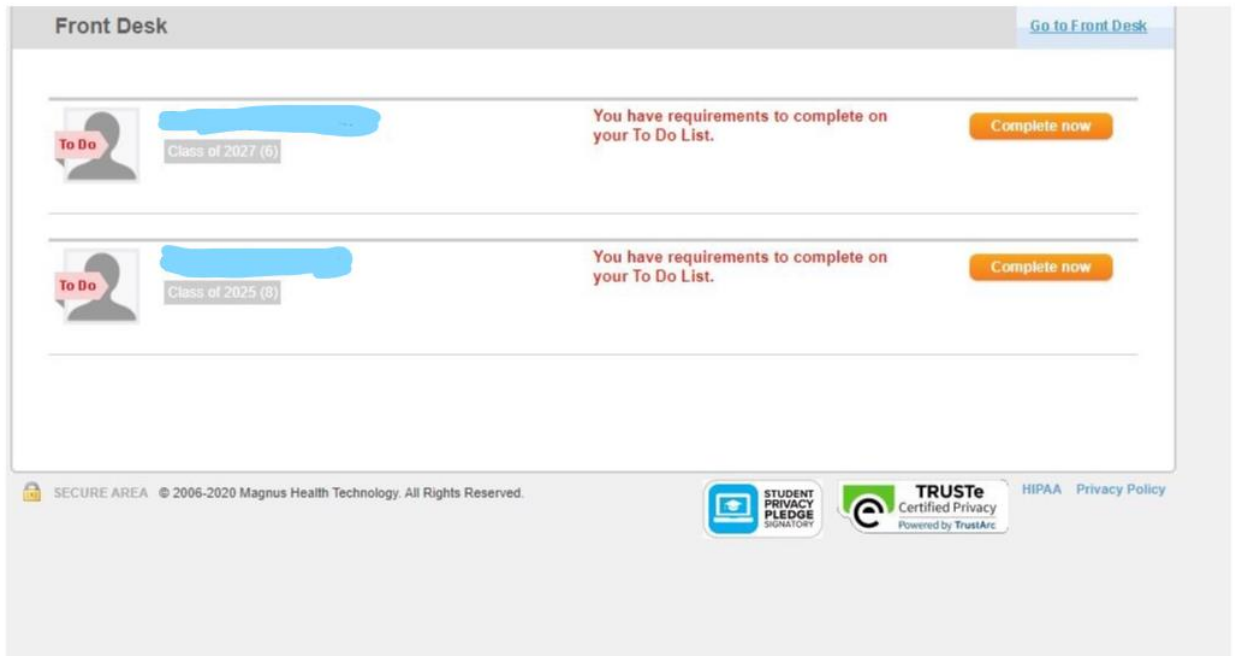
Front Desk

Go to Front Desk

To Do

Class of 2027 (6)

You have requirements to complete on your To Do List.

Complete now

To Do

Class of 2025 (8)

You have requirements to complete on your To Do List.

Complete now

SECURE AREA © 2006-2020 Magnus Health Technology. All Rights Reserved.

STUDENT PRIVACY PLEDGE SIGNATORY

TRUSTe Certified Privacy Powered by TrustArc

HIPAA Privacy Policy